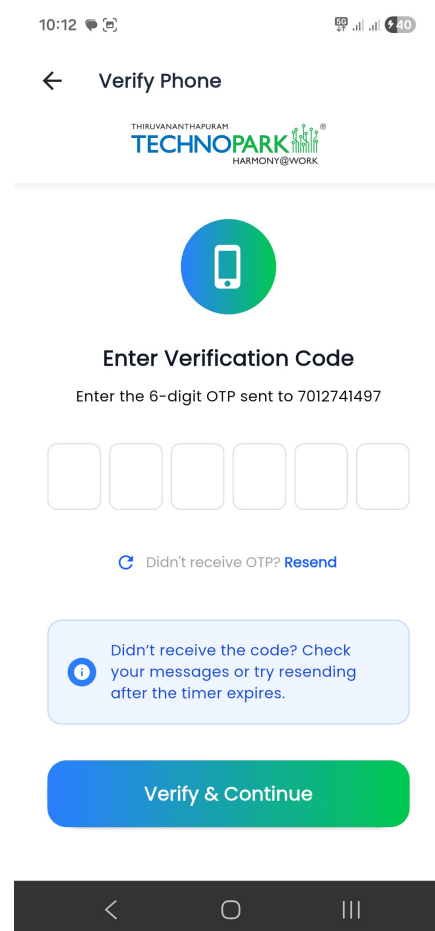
10:12

5G 40

Verify Phone

THIRUVANANTHAPURAM
TECHNOPARK ®
HARMONY@WORK

Enter Verification Code

Enter the 6-digit OTP sent to 7012741497

Didn't receive OTP? Resend

Didn't receive the code? Check your messages or try resending after the timer expires.

Verify & Continue